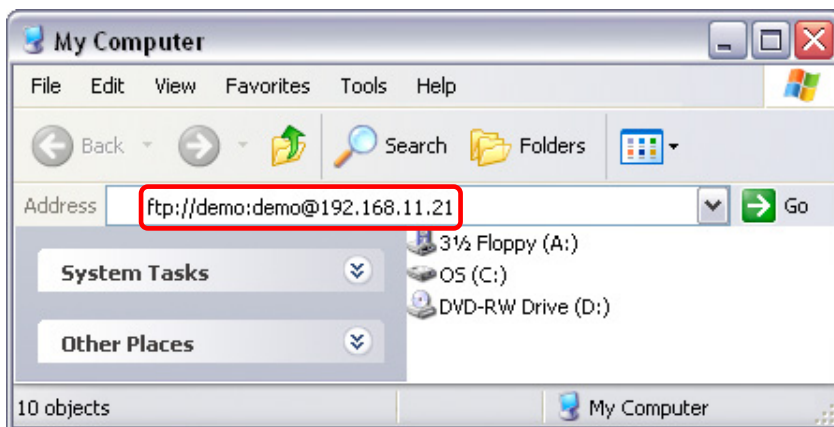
My Computer

File Edit View Favorites Tools Help

Back Search Folders

Address ftp://demo:demo@192.168.11.21 Go

System Tasks

Other Places

3½ Floppy (A:)
OS (C:)
DVD-RW Drive (D:)

10 objects My Computer